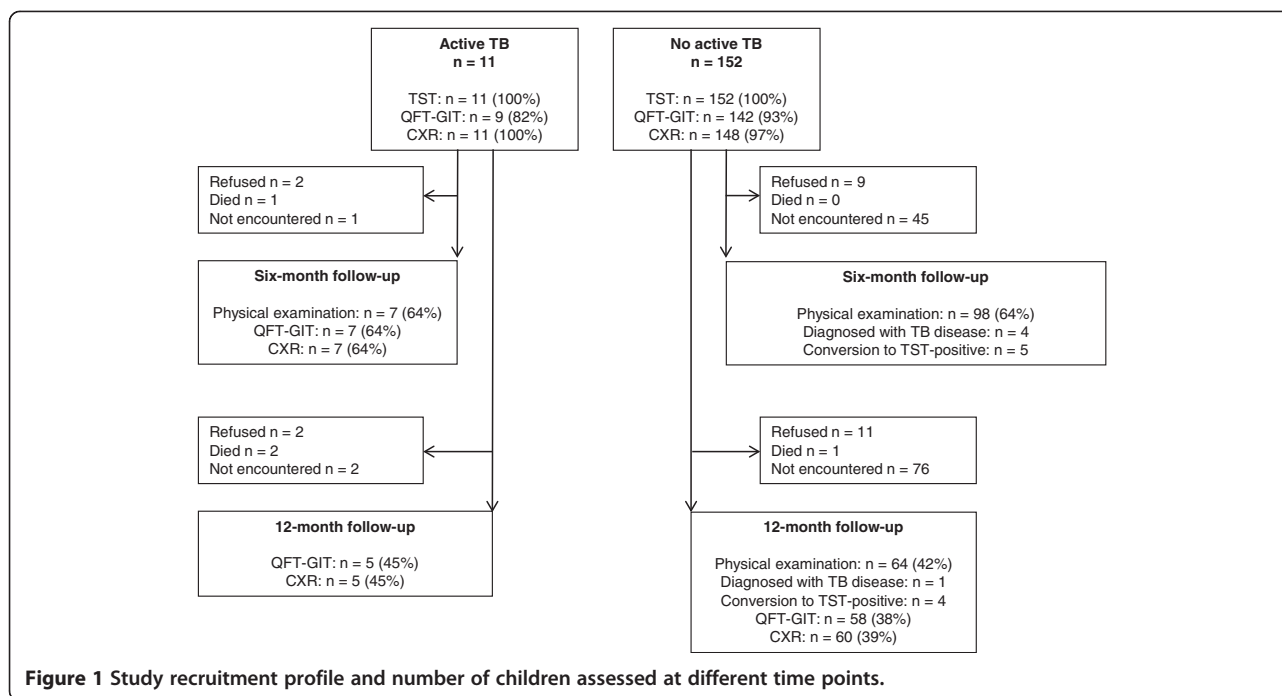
Active TB
n = 11

TST: n = 11 (100%)
QFT-GIT: n = 9 (82%)
CXR: n = 11 (100%)

No active TB
n = 152

TST: n = 152 (100%)
QFT-GIT: n = 142 (93%)
CXR: n = 148 (97%)

Refused n = 2
Died n = 1
Not encountered n = 1

Refused n = 9
Died n = 0
Not encountered n = 45

Six-month follow-up

Physical examination: n = 7 (64%)
QFT-GIT: n = 7 (64%)
CXR: n = 7 (64%)

Six-month follow-up

Physical examination: n = 98 (64%)
Diagnosed with TB disease: n = 4
Conversion to TST-positive: n = 5

Refused n = 2
Died n = 2
Not encountered n = 2

Refused n = 11
Died n = 1
Not encountered n = 76

12-month follow-up

QFT-GIT: n = 5 (45%)
CXR: n = 5 (45%)

12-month follow-up

Physical examination: n = 64 (42%)
Diagnosed with TB disease: n = 1
Conversion to TST-positive: n = 4
QFT-GIT: n = 58 (38%)
CXR: n = 60 (39%)

Figure 1 Study recruitment profile and number of children assessed at different time points.